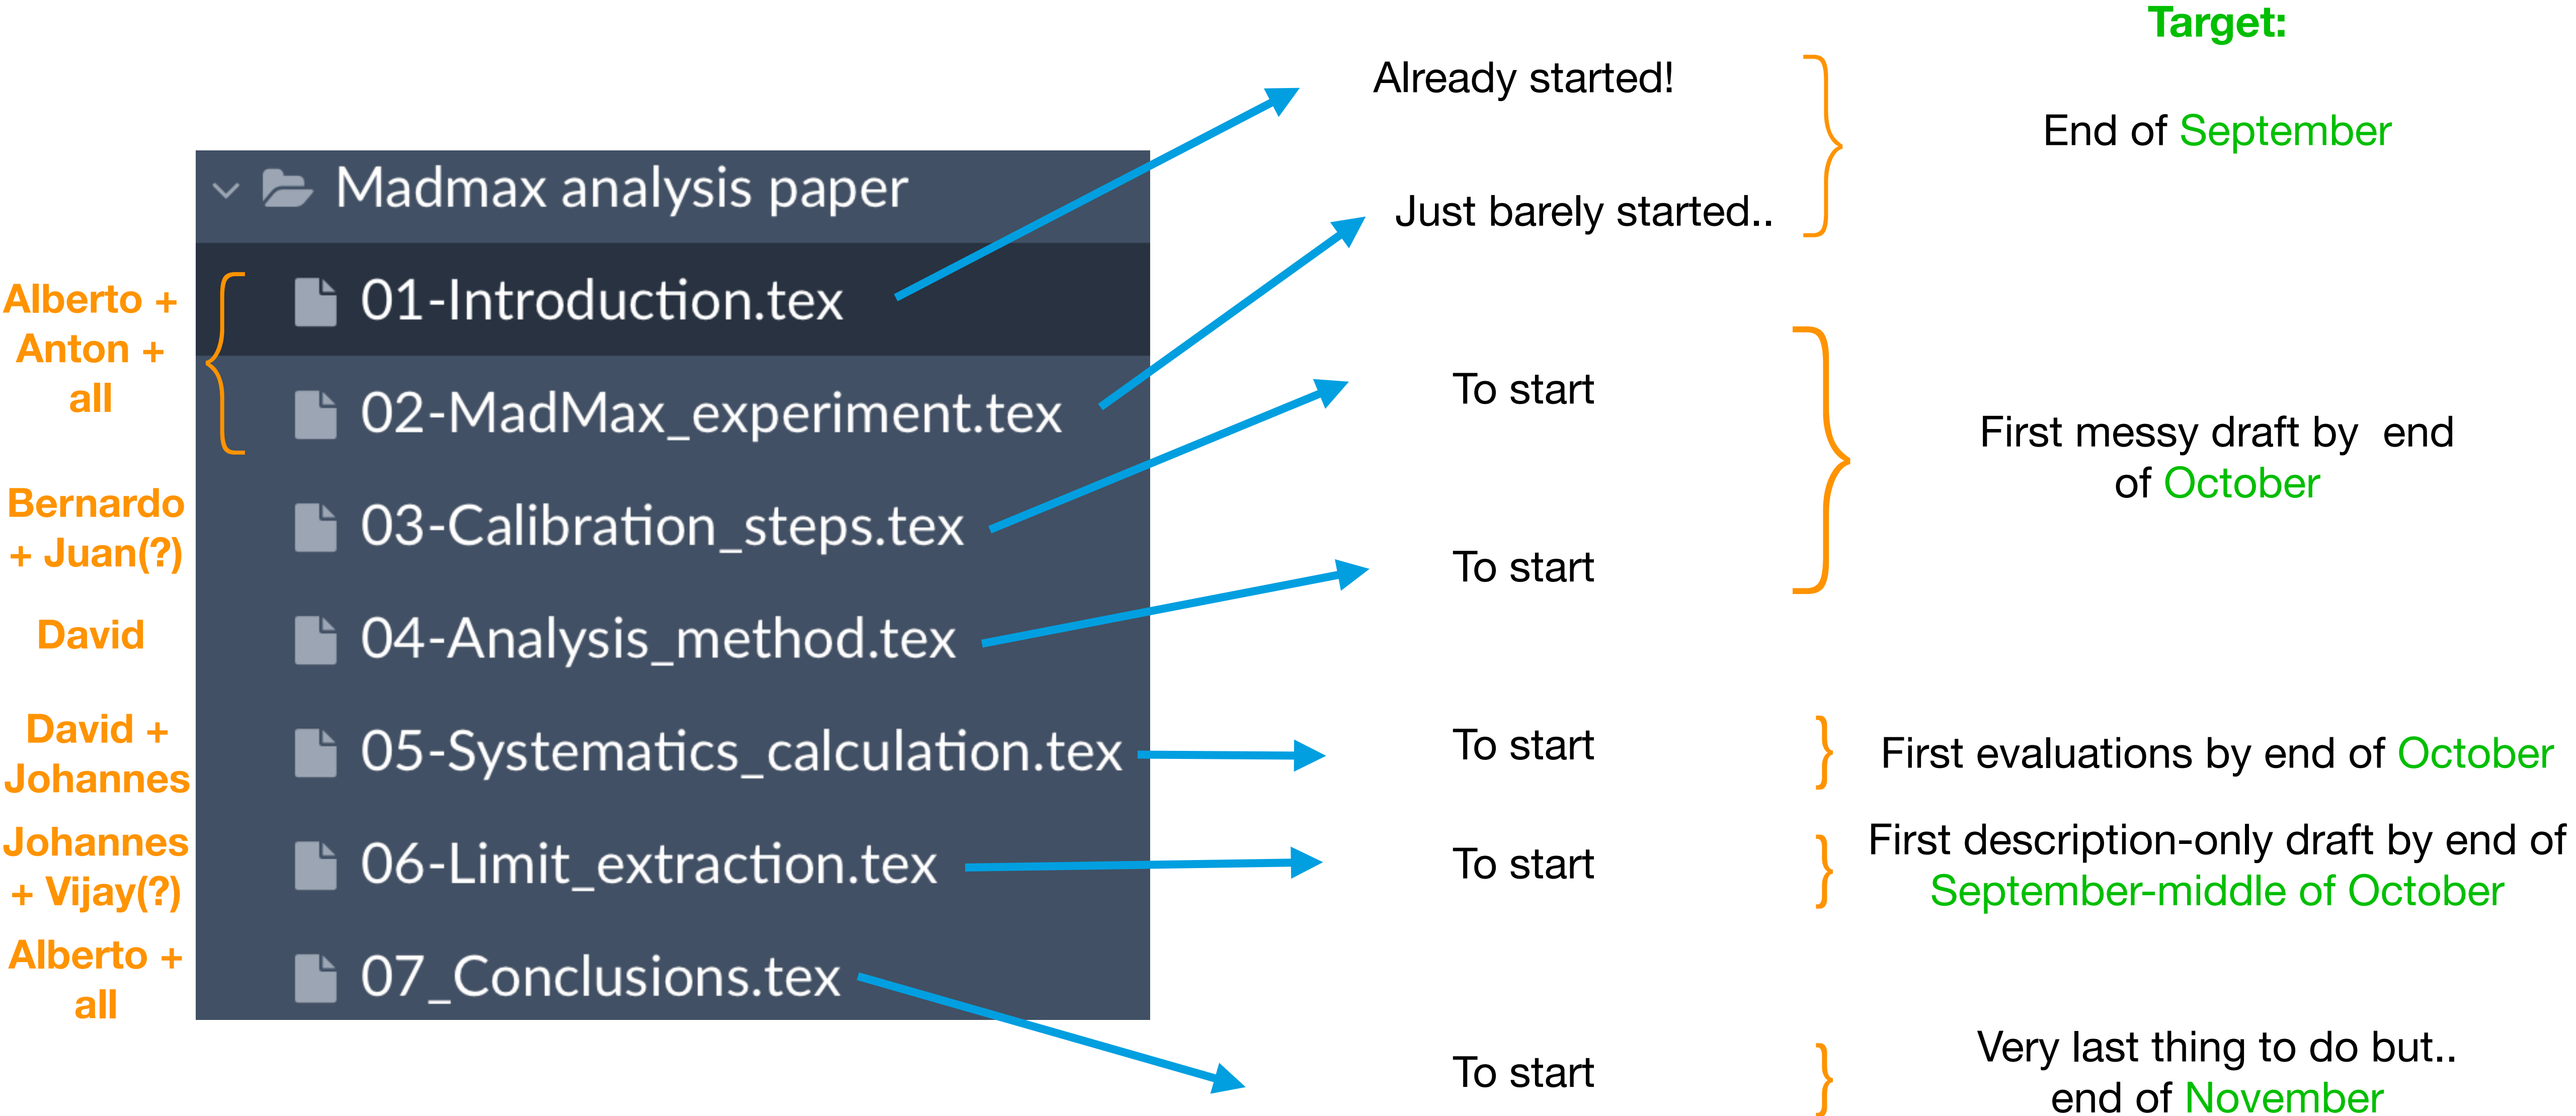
Target:

Madmax analysis paper

Alberto + Anton + all

01-Introduction.tex

02-MadMax_experiment.tex

Bernardo + Juan(?)

03-Calibration_steps.tex

David

04-Analysis_method.tex

David + Johannes

05-Systematics_calculation.tex

Johannes + Vijay(?)

06-Limit_extraction.tex

Alberto + all

07_Conclusions.tex

Already started!

Just barely started..

End of September

To start

To start

First messy draft by end of October

To start

First evaluations by end of October

To start

First description-only draft by end of September-middle of October

To start

Very last thing to do but.. end of November